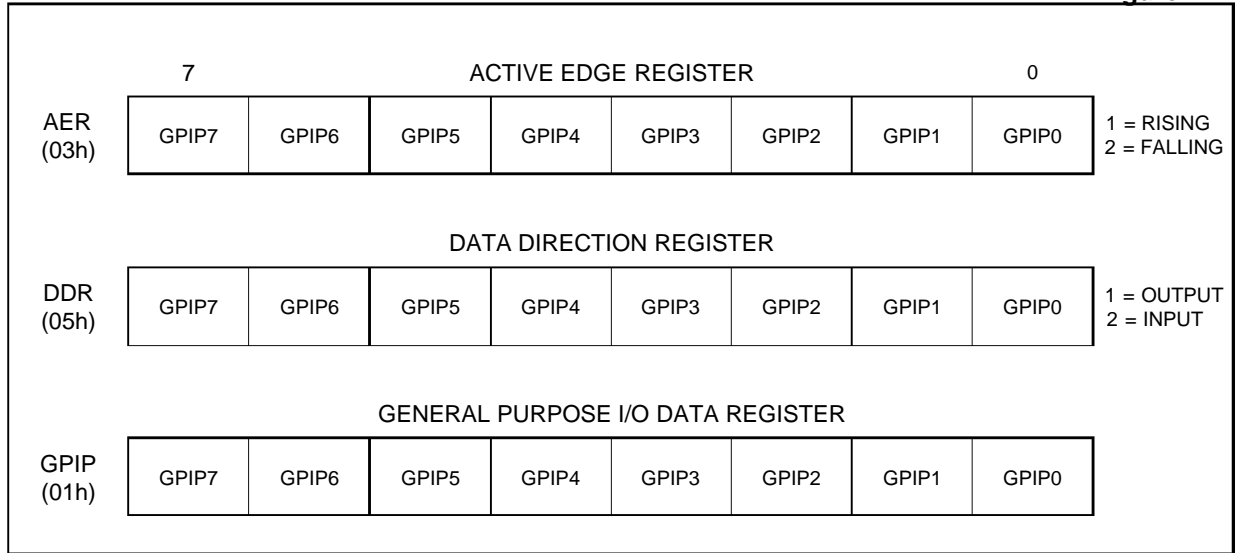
7 ACTIVE EDGE REGISTER 0

AER (03h)

| GPIP7 | GPIP6 | GPIP5 | GPIP4 | GPIP3 | GPIP2 | GPIP1 | GPIP0 |
|---|---|---|---|---|---|---|---|

1 = RISING
2 = FALLING

DATA DIRECTION REGISTER

DDR (05h)

| GPIP7 | GPIP6 | GPIP5 | GPIP4 | GPIP3 | GPIP2 | GPIP1 | GPIP0 |
|---|---|---|---|---|---|---|---|

1 = OUTPUT
2 = INPUT

GENERAL PURPOSE I/O DATA REGISTER

GPIP (01h)

| GPIP7 | GPIP6 | GPIP5 | GPIP4 | GPIP3 | GPIP2 | GPIP1 | GPIP0 |
|---|---|---|---|---|---|---|---|